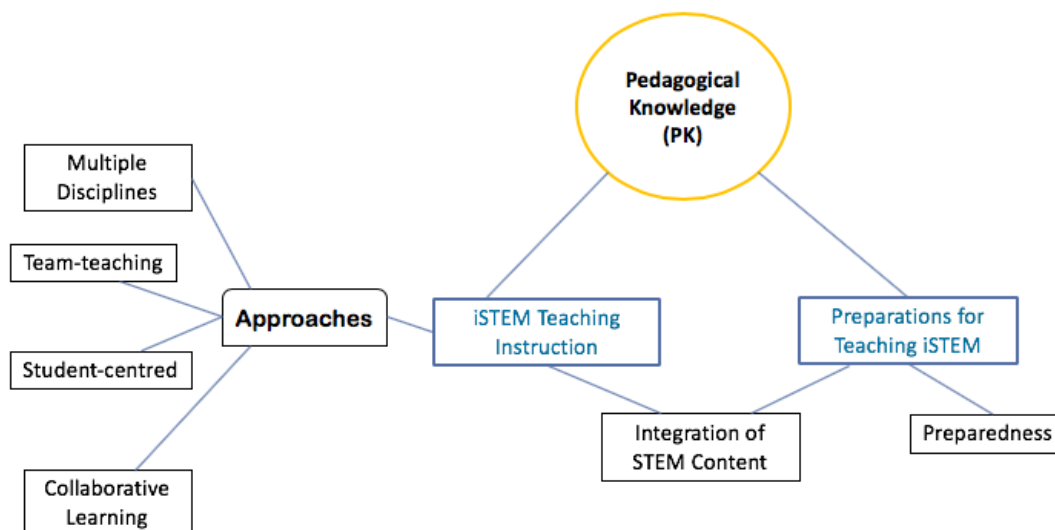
Pedagogical Knowledge (PK)

Multiple Disciplines

Team-teaching

Approaches

Student-centred

Collaborative Learning

iSTEM Teaching Instruction

Preparations for Teaching iSTEM

Integration of STEM Content

Preparedness